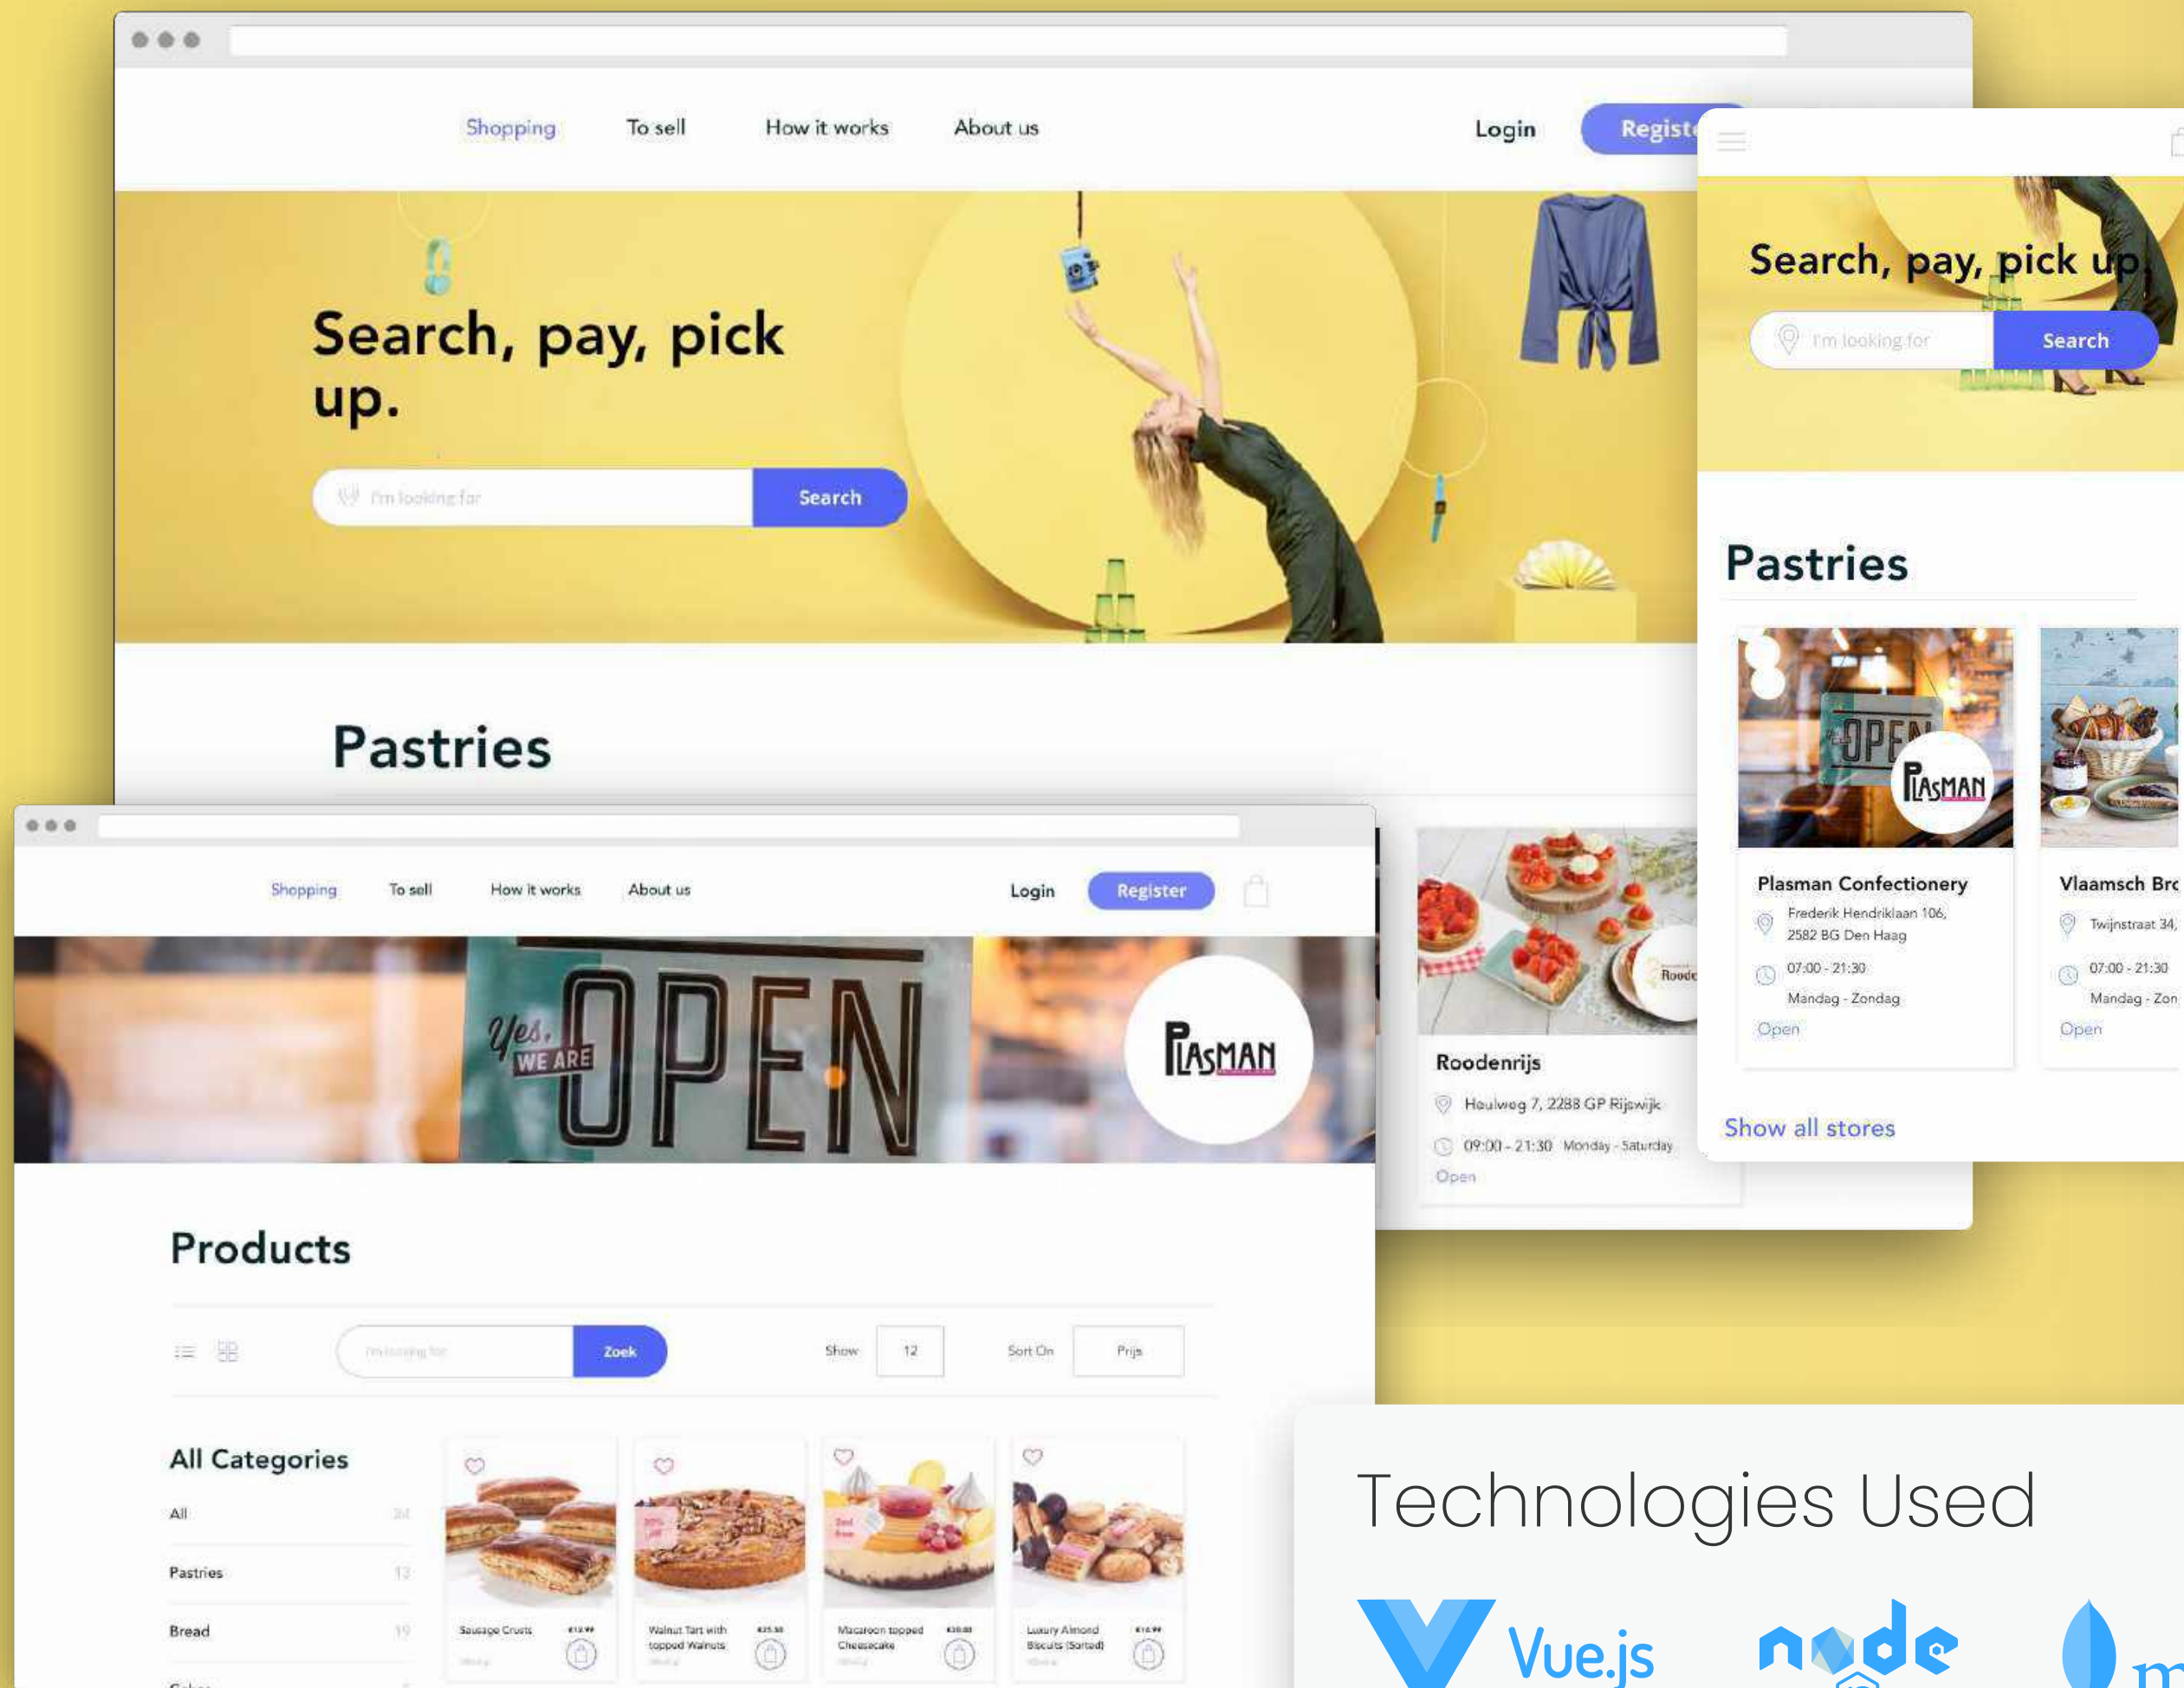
Shopping To sell How it works About us Login Regist

Search, pay, pick up.

I'm looking for Search

Pastries

Search, pay, pick up

I'm looking for Search

Pastries

PLASMAN

Plasman Confectionery
Frederik Hendriklaan 106, 2582 BG Den Haag
07:00 - 21:30
Mandag - Zondag
Open

Vlaamsch Brc
Twijnstraat 34,
07:00 - 21:30
Mandag - Zon
Open

Show all stores

Roodenrijs
Heulweg 7, 2288 GP Rijswijk
09:00 - 21:30 Monday - Saturday
Open

Shopping To sell How it works About us Login Register

Yes, WE ARE OPEN

PLASMAN

Products

Zoek Show 12 Sort On Prijs

All Categories
All
Pastries 13
Bread 19

Sausage Crusts
Walnut Tart with topped Walnuts
Macaroon topped Cheesecake
Luxury Almond Biscuits (Sorted)

Technologies Used

Vue.js node